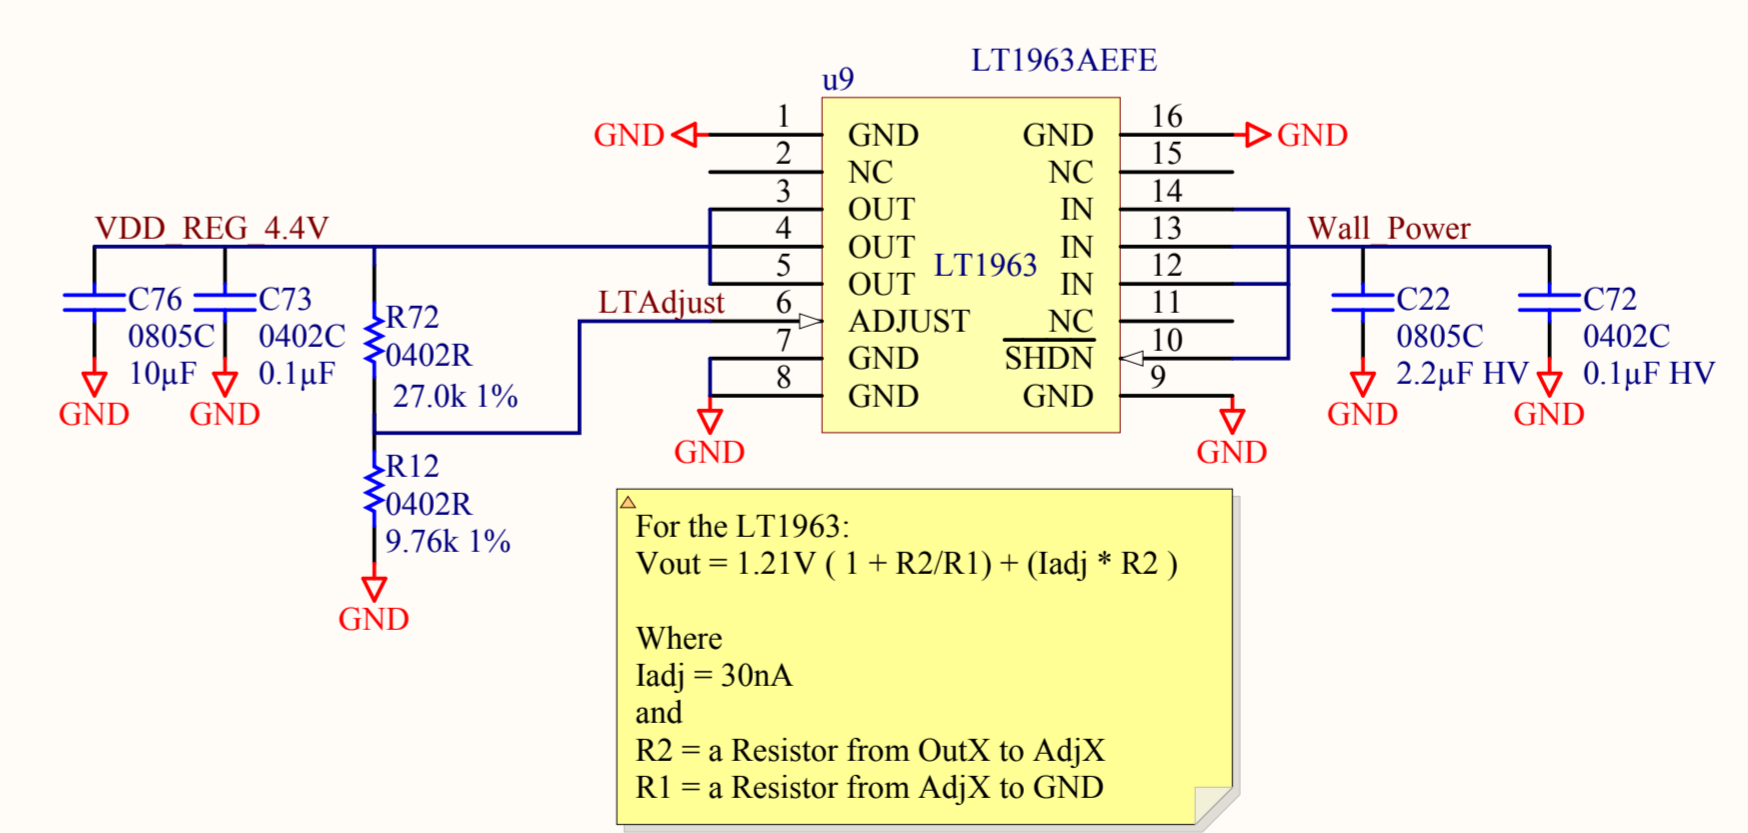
u9
LT1963AEFE

GND
1 GND
2 NC
3 OUT
4 OUT
5 OUT
6 ADJUST
7 GND
8 GND

LT1963

16 GND
15 NC
14 IN
13 IN
12 IN
11 NC
10 SHDN
9 GND
GND

VDD_REG_4.4V
C76 0805C 10µF
GND
C73 0402C 0.1µF
GND
R72 0402R 27.0k 1%
LTAdjust
R12 0402R 9.76k 1%
GND
GND
GND

Wall_Power
C22 0805C 2.2µF HV
GND
C72 0402C 0.1µF HV
GND

For the LT1963:
Vout = 1.21V ( 1 + R2/R1) + (Iadj * R2 )

Where
Iadj = 30nA
and
R2 = a Resistor from OutX to AdjX
R1 = a Resistor from AdjX to GND